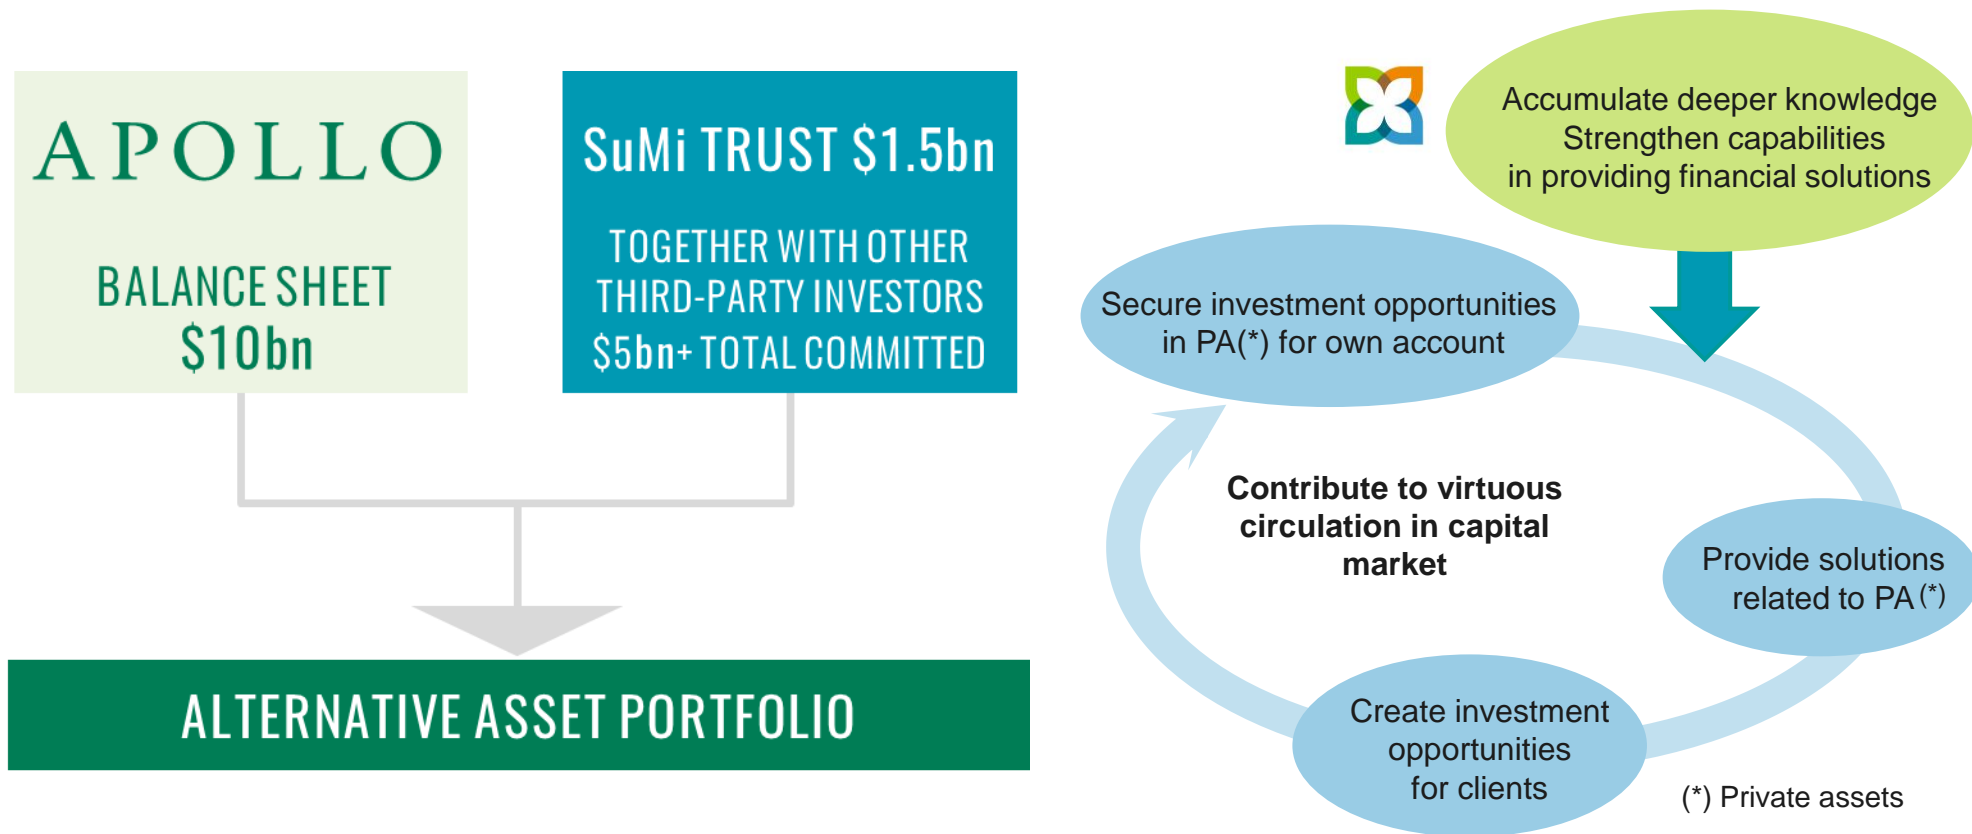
APOLLO

BALANCE SHEET
$10bn

SuMi TRUST $1.5bn

TOGETHER WITH OTHER THIRD-PARTY INVESTORS $5bn+ TOTAL COMMITTED

ALTERNATIVE ASSET PORTFOLIO

Accumulate deeper knowledge
Strengthen capabilities
in providing financial solutions

Secure investment opportunities in PA(*) for own account

Contribute to virtuous circulation in capital market

Provide solutions related to PA(*)

Create investment opportunities for clients

(*) Private assets